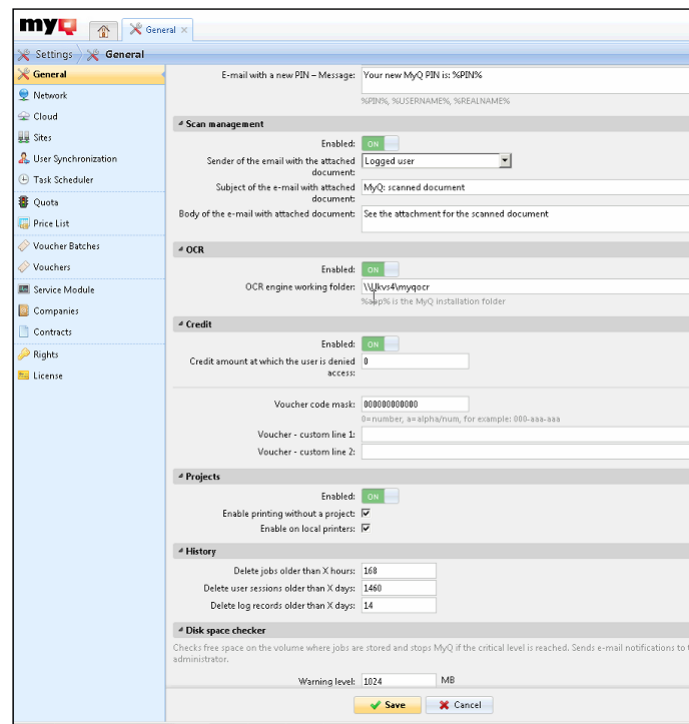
myQ

General ×

Settings General

General
Network
Cloud
Sites
User Synchronization
Task Scheduler
Quota
Price List
Voucher Batches
Vouchers
Service Module
Companies
Contracts
Rights
License

E-mail with a new PIN – Message: Your new MyQ PIN is: %PIN%
%PIN%, %USERNAME%, %REALNAME%

Scan management
Enabled: ON
Sender of the email with the attached document: Logged user
Subject of the e-mail with attached document: MyQ: scanned document
Body of the e-mail with attached document: See the attachment for the scanned document

OCR
Enabled: ON
OCR engine working folder: \\Jkvs4\myqocr
%app% is the MyQ installation folder

Credit
Enabled: ON
Credit amount at which the user is denied access: 0

Voucher code mask: 000000000000
0=number, a=alpha/num, for example: 000-aaa-aaa
Voucher - custom line 1:
Voucher - custom line 2:

Projects
Enabled: ON
Enable printing without a project: ☑
Enable on local printers: ☑

History
Delete jobs older than X hours: 168
Delete user sessions older than X days: 1460
Delete log records older than X days: 14

Disk space checker
Checks free space on the volume where jobs are stored and stops MyQ if the critical level is reached. Sends e-mail notifications to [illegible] administrator.
Warning level: 1024 MB

Save Cancel